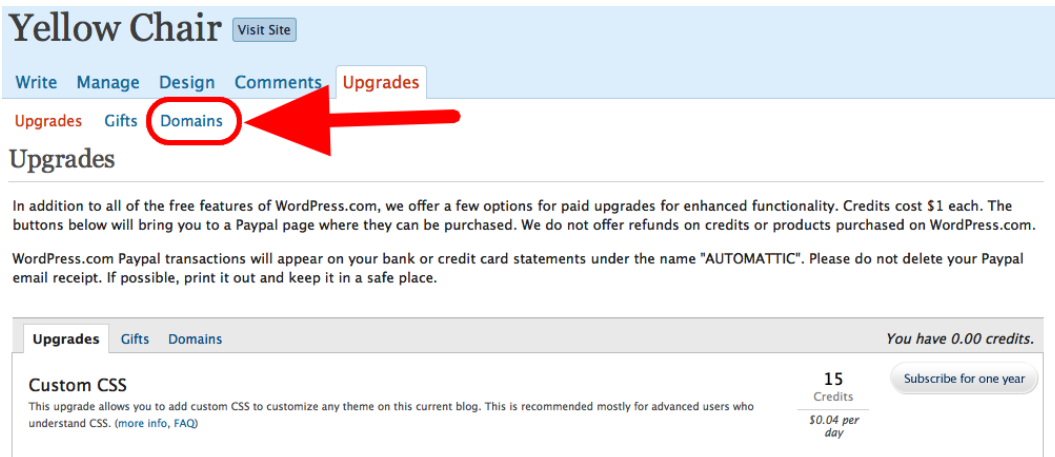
Yellow Chair Visit Site

Write Manage Design Comments Upgrades

Upgrades Gifts Domains

Upgrades

In addition to all of the free features of WordPress.com, we offer a few options for paid upgrades for enhanced functionality. Credits cost $1 each. The buttons below will bring you to a Paypal page where they can be purchased. We do not offer refunds on credits or products purchased on WordPress.com.

WordPress.com Paypal transactions will appear on your bank or credit card statements under the name "AUTOMATTIC". Please do not delete your Paypal email receipt. If possible, print it out and keep it in a safe place.

Upgrades Gifts Domains

You have 0.00 credits.

Custom CSS

This upgrade allows you to add custom CSS to customize any theme on this current blog. This is recommended mostly for advanced users who understand CSS. (more info, FAQ)

15
Credits
$0.04 per day

Subscribe for one year